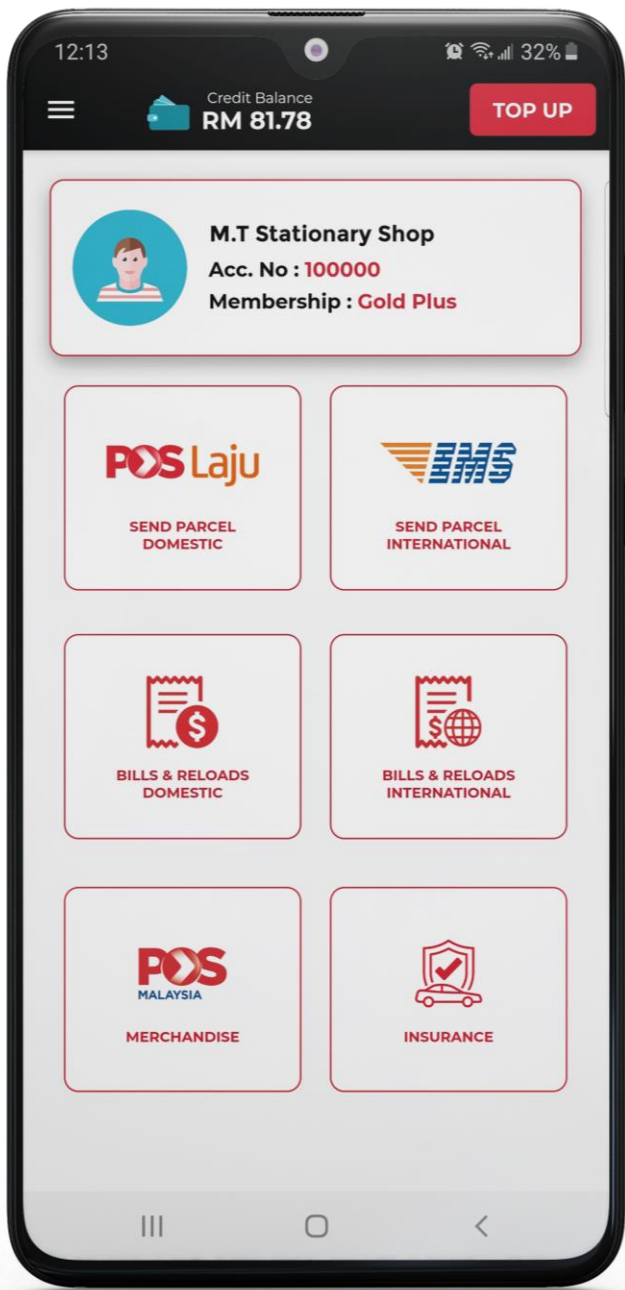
12:13
32%

Credit Balance
RM 81.78
TOP UP

M.T Stationary Shop
Acc. No : 100000
Membership : Gold Plus

POS Laju
SEND PARCEL DOMESTIC

EMS
SEND PARCEL INTERNATIONAL

BILLS & RELOADS DOMESTIC

BILLS & RELOADS INTERNATIONAL

POS MALAYSIA
MERCHANDISE

INSURANCE